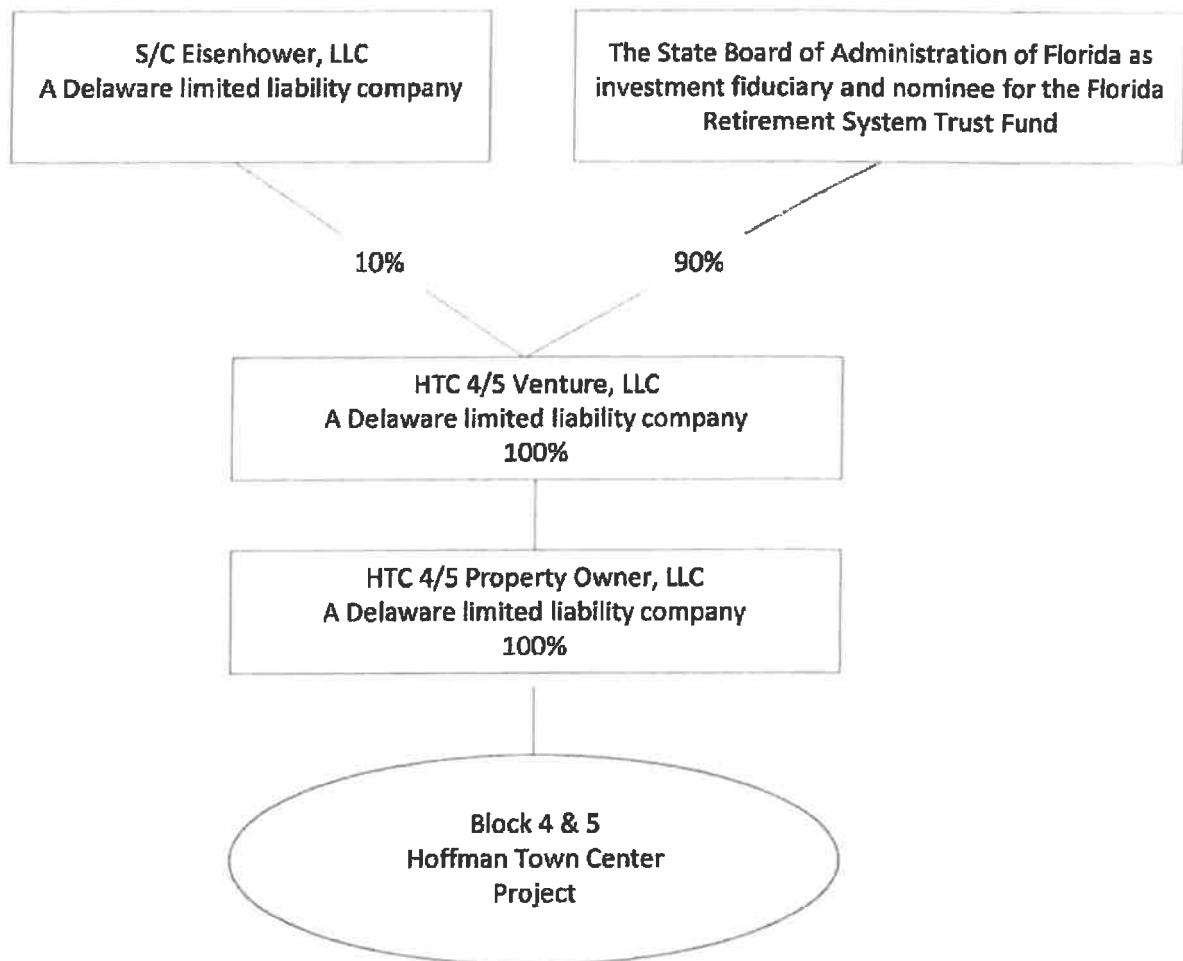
S/C Eisenhower, LLC
A Delaware limited liability company

The State Board of Administration of Florida as investment fiduciary and nominee for the Florida Retirement System Trust Fund

10%

90%

HTC 4/5 Venture, LLC
A Delaware limited liability company
100%

HTC 4/5 Property Owner, LLC
A Delaware limited liability company
100%

Block 4 & 5
Hoffman Town Center
Project